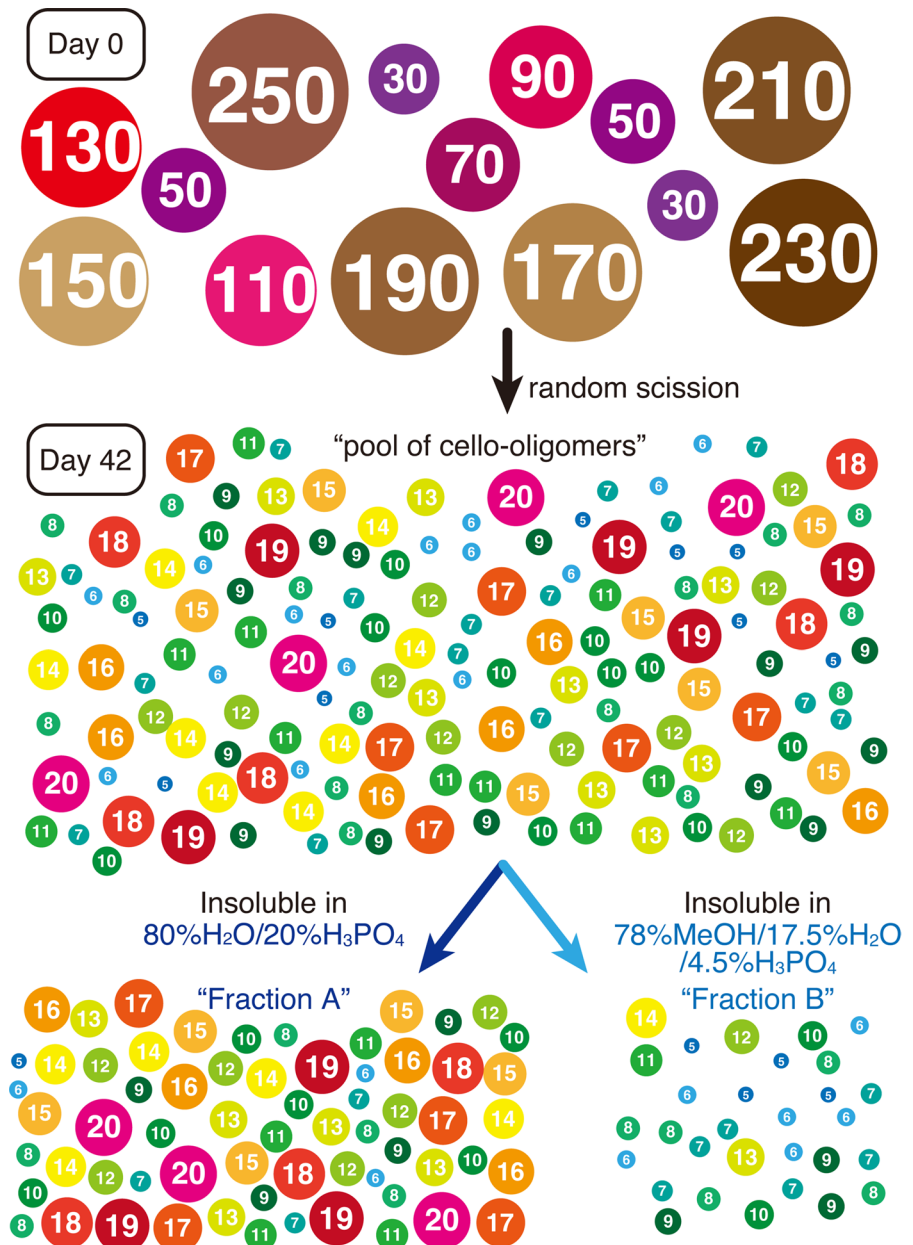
Day 0

250 30 90 210 130 50 70 50 30 230 150 110 190 170

random scission

Day 42

"pool of cello-oligomers"

Insoluble in
80%$H_2O$/20%$H_3PO_4$

Insoluble in
78%MeOH/17.5%$H_2O$
/4.5%$H_3PO_4$

"Fraction A"

"Fraction B"